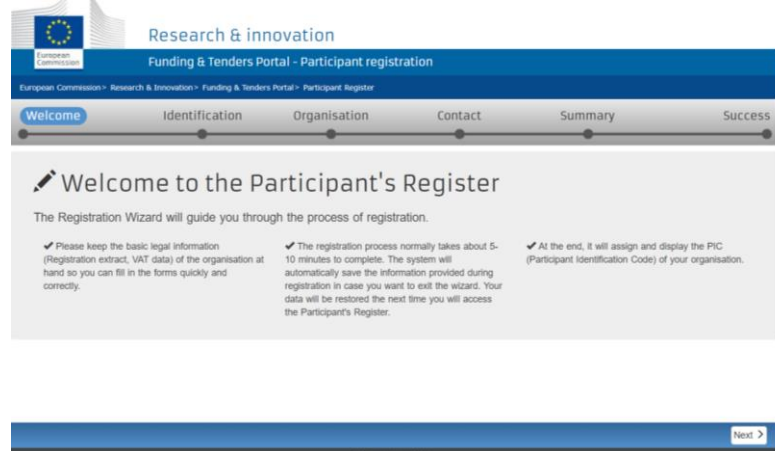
European Commission

Research & innovation

Funding & Tenders Portal - Participant registration

European Commission > Research & Innovation > Funding & Tenders Portal > Participant Register

Welcome | Identification | Organisation | Contact | Summary | Success

Welcome to the Participant's Register

The Registration Wizard will guide you through the process of registration.

✔ Please keep the basic legal information (Registration extract, VAT data) of the organisation at hand so you can fill in the forms quickly and correctly.

✔ The registration process normally takes about 5-10 minutes to complete. The system will automatically save the information provided during registration in case you want to exit the wizard. Your data will be restored the next time you will access the Participant's Register.

✔ At the end, it will assign and display the PIC (Participant Identification Code) of your organisation.

Next >